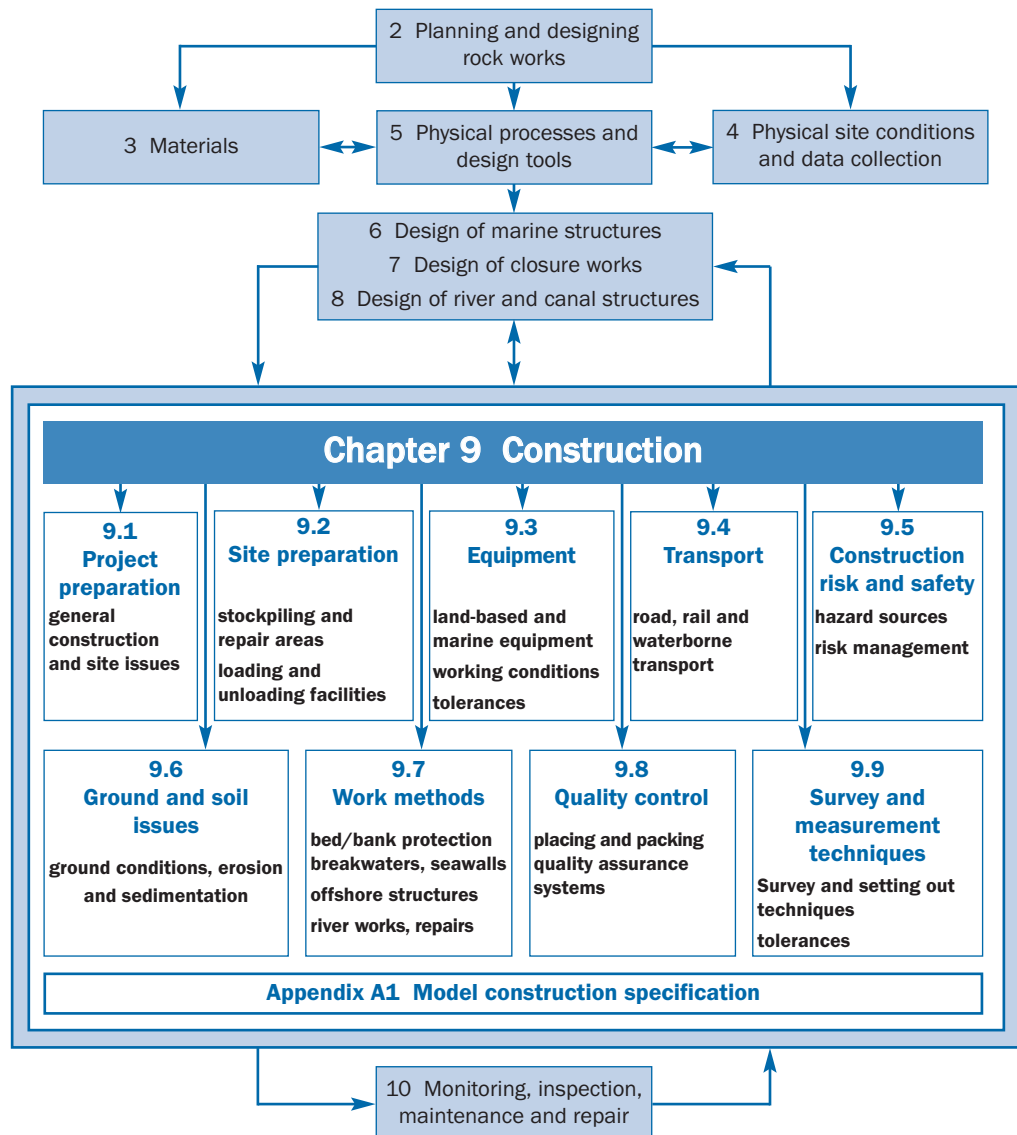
2 Planning and designing rock works

3 Materials

5 Physical processes and design tools

4 Physical site conditions and data collection

6 Design of marine structures
7 Design of closure works
8 Design of river and canal structures

Chapter 9 Construction

9.1
Project preparation
general construction and site issues

9.2
Site preparation
stockpiling and repair areas
loading and unloading facilities

9.3
Equipment
land-based and marine equipment
working conditions
tolerances

9.4
Transport
road, rail and waterborne transport

9.5
Construction risk and safety
hazard sources
risk management

9.6
Ground and soil issues
ground conditions, erosion and sedimentation

9.7
Work methods
bed/bank protection
breakwaters, seawalls
offshore structures
river works, repairs

9.8
Quality control
placing and packing
quality assurance systems

9.9
Survey and measurement techniques
Survey and setting out techniques
tolerances

Appendix A1 Model construction specification

10 Monitoring, inspection, maintenance and repair